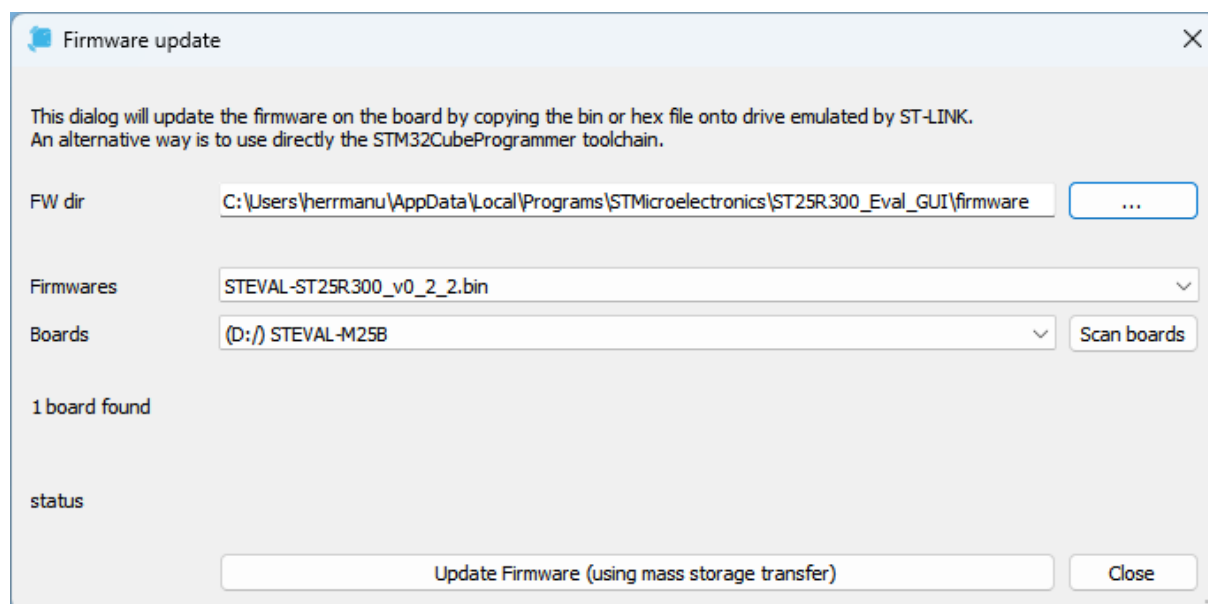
Firmware update

This dialog will update the firmware on the board by copying the bin or hex file onto drive emulated by ST-LINK.
An alternative way is to use directly the STM32CubeProgrammer toolchain.

FW dir
C:\Users\herrmanu\AppData\Local\Programs\STMicroelectronics\ST25R300_Eval_GUI\firmware
...

Firmwares
STEVAL-ST25R300_v0_2_2.bin

Boards
(D:/) STEVAL-M25B
Scan boards

1 board found

status

Update Firmware (using mass storage transfer)
Close